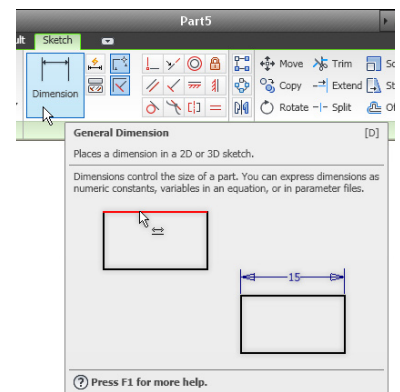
Part5

lt Sketch

Dimension

Move Trim Sc
Copy Extend St
Rotate Split Of

General Dimension [D]

Places a dimension in a 2D or 3D sketch.

Dimensions control the size of a part. You can express dimensions as numeric constants, variables in an equation, or in parameter files.

15

Press F1 for more help.